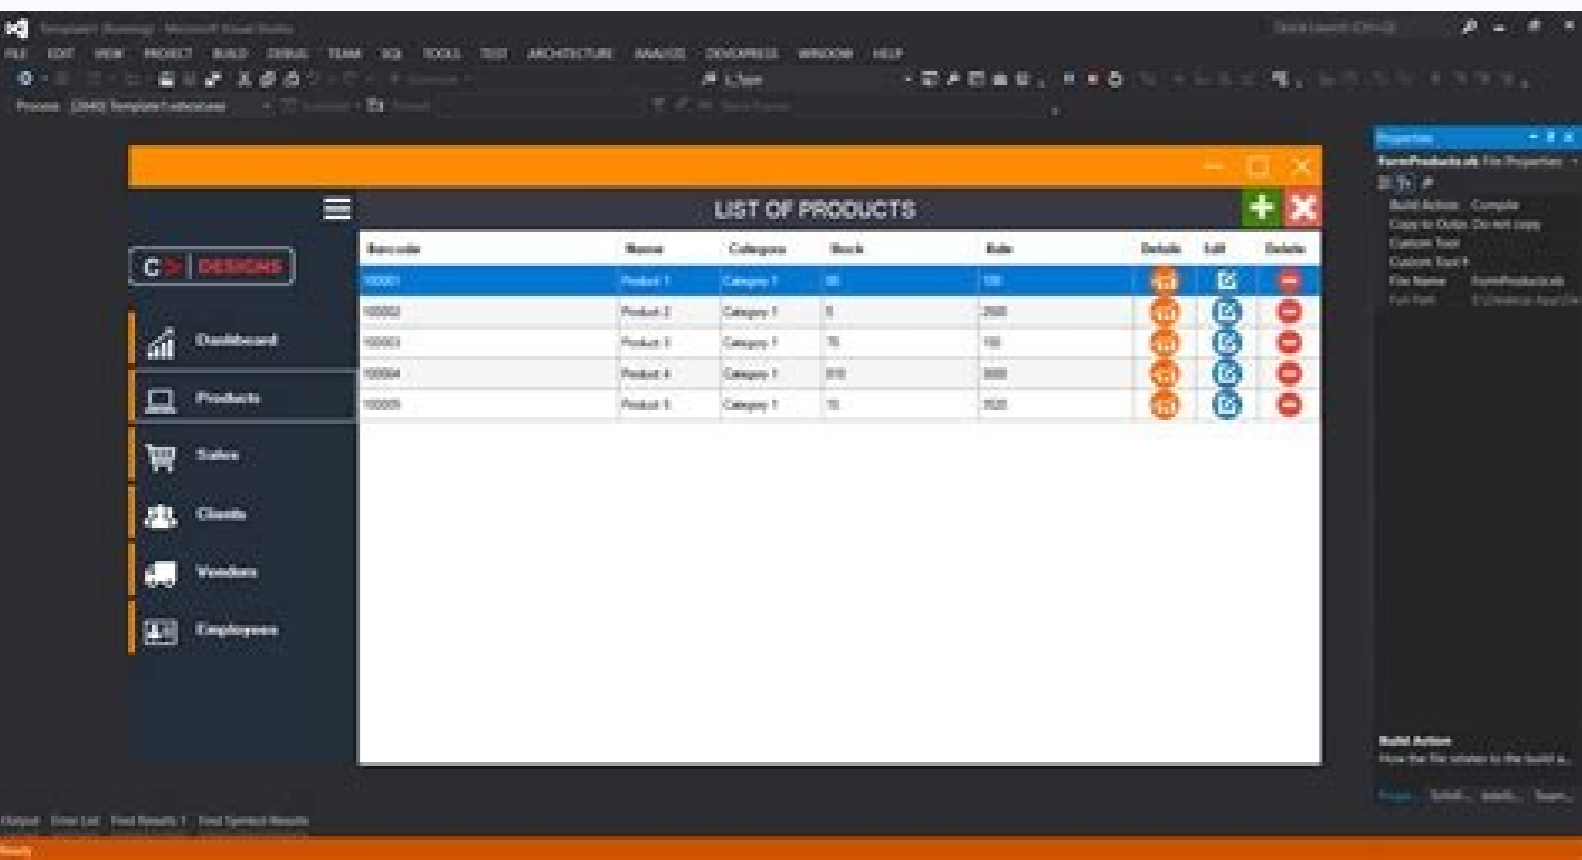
Template (Running) - Microsoft Visual Studio

FILE EDIT VIEW PROJECT BUILD DEBUG TEAM SQL TOOLS TEST ARCHITECTURE ANALYZE DEVEXPRESS WINDOW HELP

Process: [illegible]

LIST OF PRODUCTS

C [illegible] DESIGNS

Dashboard
Products
Sales
Clients
Vendors
Employees

| Barcode | Name | Category | Stock | Sale | Details | Edit | Delete |
|---|---|---|---|---|---|---|---|
| 10001 | Product 1 | Category 1 | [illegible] | 100 | | | |
| 10002 | Product 2 | Category 1 | 5 | 250 | | | |
| 10003 | Product 3 | Category 1 | 75 | 150 | | | |
| 10004 | Product 4 | Category 1 | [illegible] | 300 | | | |
| 10005 | Product 5 | Category 1 | 15 | 350 | | | |

Properties
FormProducts.cs File Properties
Build Action Compile
Copy to Output Do not copy
Custom Tool
Custom Tool N
File Name FormProducts.cs
Full Path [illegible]

Build Action
How the file relates to the build a...

Output Error List Find Results 1 Find Symbol Results

Ready